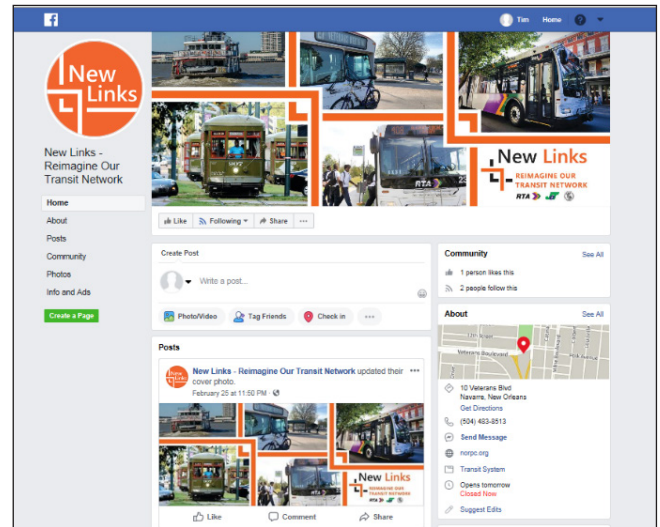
f

Tim Home ?

New Links

New Links - Reimagine Our Transit Network

Home
About
Posts
Community
Photos
Info and Ads

Create a Page

New Links
REIMAGINE OUR TRANSIT NETWORK
RTA

Like Following Share ...

Create Post

Write a post...

Photo/Video Tag Friends Check in ...

Community See All

1 person likes this

2 people follow this

About See All

10 Veterans Blvd
Navarre, New Orleans
Get Directions

(504) 483-8513

Send Message

norpc.org

Transit System

Opens tomorrow
Closed Now

Suggest Edits

Posts

New Links - Reimagine Our Transit Network updated their cover photo.
February 25 at 11:50 PM ·

New Links
REIMAGINE OUR TRANSIT NETWORK

Like Comment Share